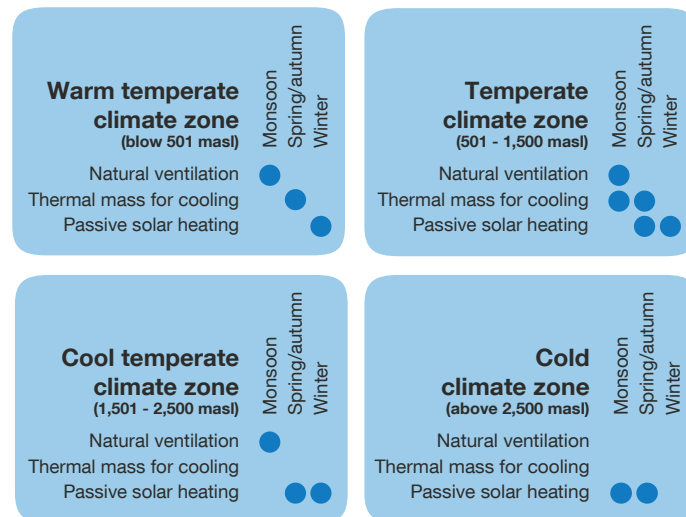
Warm temperate climate zone
(blow 501 masl)

Monsoon
Spring/autumn
Winter

Natural ventilation
Thermal mass for cooling
Passive solar heating

Temperate climate zone
(501 - 1,500 masl)

Monsoon
Spring/autumn
Winter

Natural ventilation
Thermal mass for cooling
Passive solar heating

Cool temperate climate zone
(1,501 - 2,500 masl)

Monsoon
Spring/autumn
Winter

Natural ventilation
Thermal mass for cooling
Passive solar heating

Cold climate zone
(above 2,500 masl)

Monsoon
Spring/autumn
Winter

Natural ventilation
Thermal mass for cooling
Passive solar heating